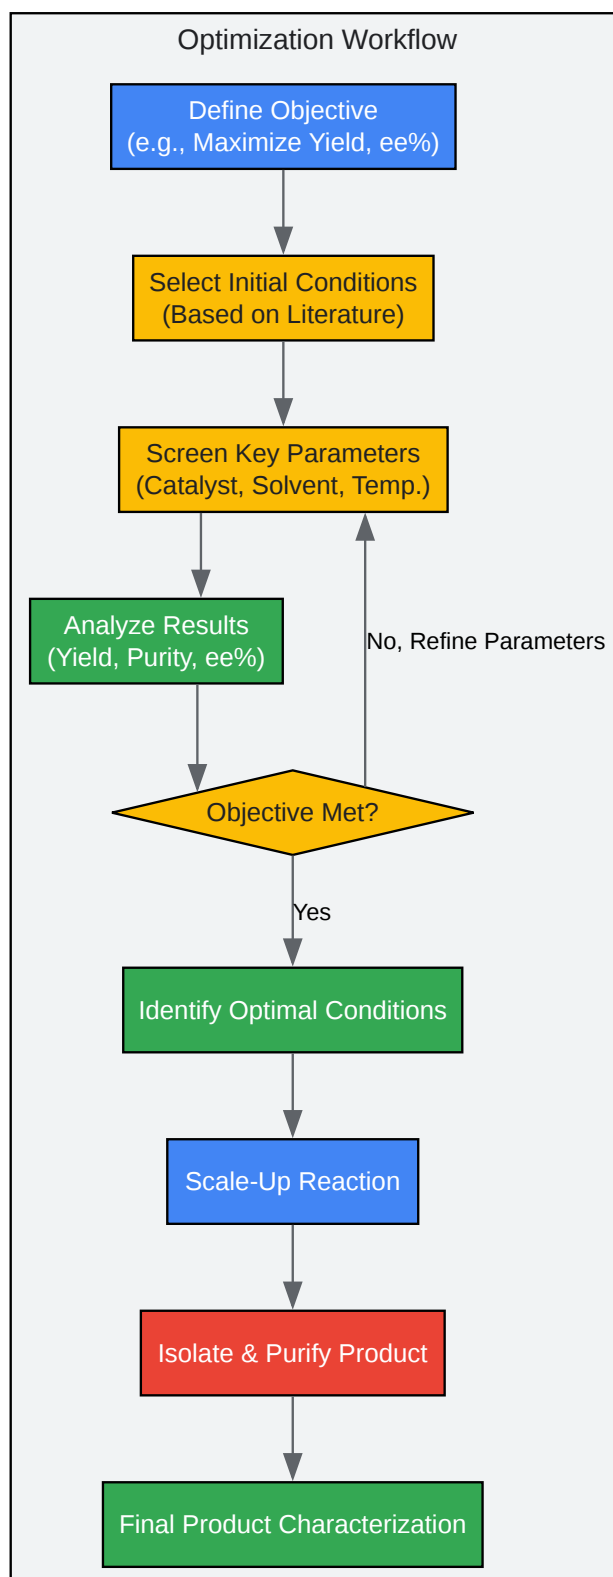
Optimization Workflow

Define Objective
(e.g., Maximize Yield, ee%)

Select Initial Conditions
(Based on Literature)

Screen Key Parameters
(Catalyst, Solvent, Temp.)

Analyze Results
(Yield, Purity, ee%)

No, Refine Parameters

Objective Met?

Yes

Identify Optimal Conditions

Scale-Up Reaction

Isolate & Purify Product

Final Product Characterization